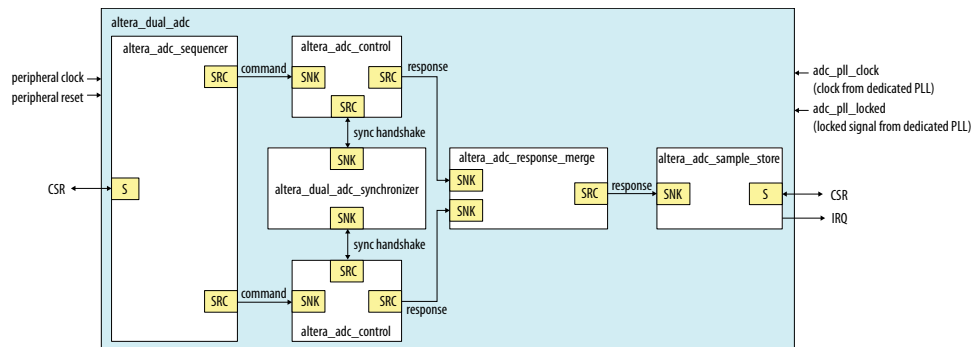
altera_dual_adc

altera_adc_sequencer

peripheral clock

peripheral reset

SRC

command

altera_adc_control

SNK

SRC

response

SRC

adc_pll_clock
(clock from dedicated PLL)

adc_pll_locked
(locked signal from dedicated PLL)

sync handshake

SNK

altera_dual_adc_synchronizer

SNK

altera_adc_response_merge

SNK

SNK

SRC

response

altera_adc_sample_store

SNK

S

CSR

IRQ

CSR

S

sync handshake

SRC

SRC

command

SNK

SRC

response

altera_adc_control